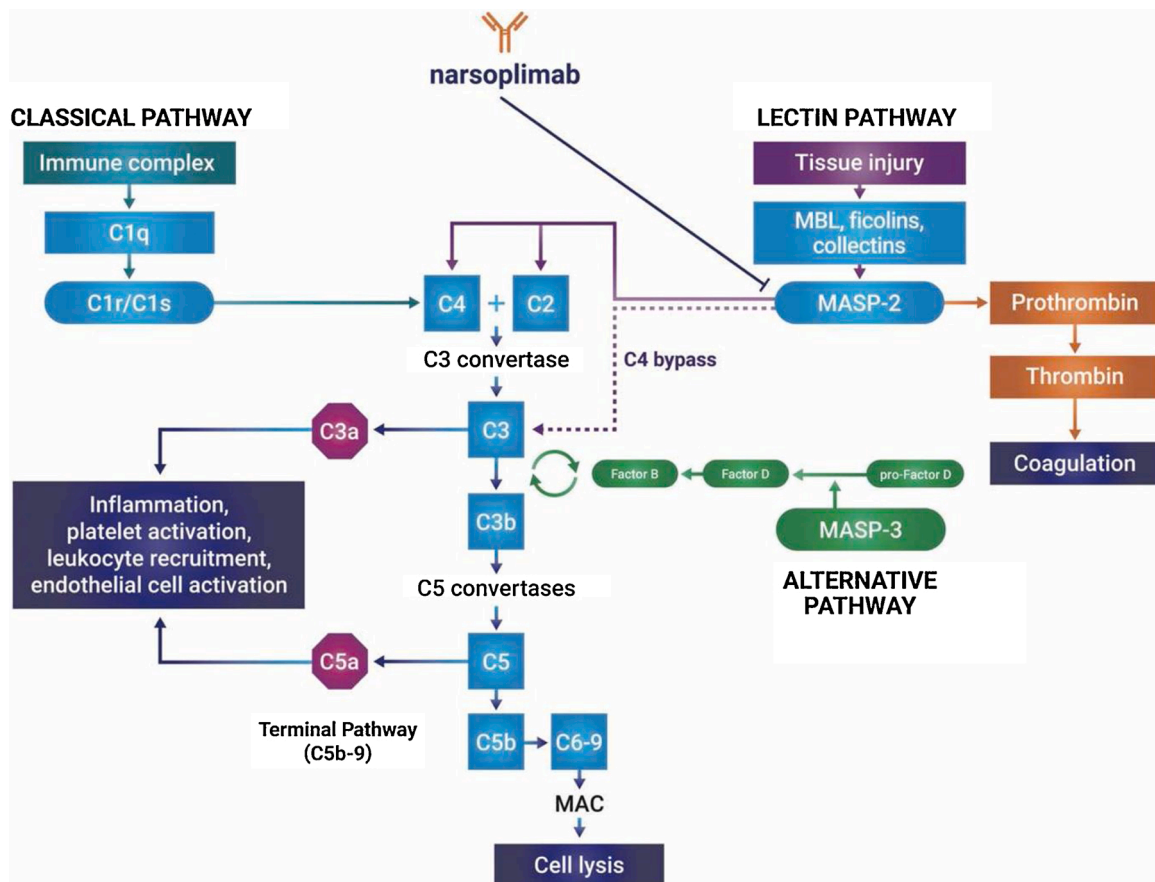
narsoplimab

CLASSICAL PATHWAY

Immune complex

C1q

C1r/C1s

LECTIN PATHWAY

Tissue injury

MBL, ficolins, collectins

MASP-2

Prothrombin

Thrombin

Coagulation

C4 + C2

C3 convertase

C4 bypass

C3a

C3

Factor B

Factor D

pro-Factor D

MASP-3

C3b

Inflammation, platelet activation, leukocyte recruitment, endothelial cell activation

C5 convertases

ALTERNATIVE PATHWAY

C5a

C5

Terminal Pathway (C5b-9)

C5b

C6-9

MAC

Cell lysis